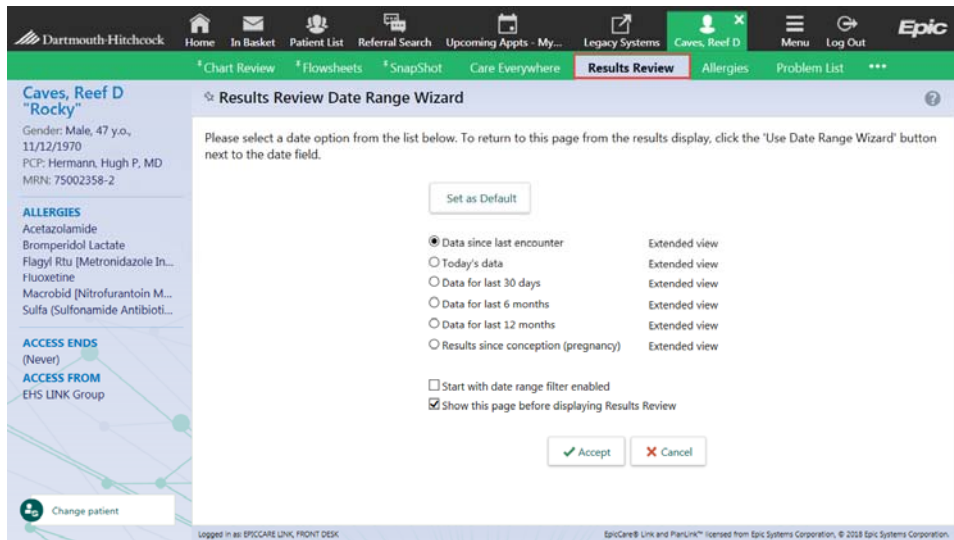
Dartmouth-Hitchcock

Home In Basket Patient List Referral Search Upcoming Appts - My... Legacy Systems Caves, Reef D Menu Log Out Epic

Chart Review Flowsheets SnapShot Care Everywhere Results Review Allergies Problem List •••

Caves, Reef D "Rocky"
Gender: Male, 47 y.o., 11/12/1970
PCP: Hermann, Hugh P, MD
MRN: 75002358-2

ALLERGIES
Acetazolamide
Bromperidol Lactate
Flagyl Rtu [Metronidazole In...
Fluoxetine
Macrobid [Nitrofurantoin M...
Sulfa (Sulfonamide Antibioti...

ACCESS ENDS
(Never)
ACCESS FROM
EHS LINK Group

Change patient

Results Review Date Range Wizard

Please select a date option from the list below. To return to this page from the results display, click the 'Use Date Range Wizard' button next to the date field.

Set as Default

| | |
|---|---|
| Data since last encounter | Extended view |
| Today's data | Extended view |
| Data for last 30 days | Extended view |
| Data for last 6 months | Extended view |
| Data for last 12 months | Extended view |
| Results since conception (pregnancy) | Extended view |

Start with date range filter enabled
Show this page before displaying Results Review

Accept Cancel

Logged in as: EPICCARE LINK, FRONT DESK

EpicCare® Link and PlanLink™ licensed from Epic Systems Corporation, © 2018 Epic Systems Corporation.